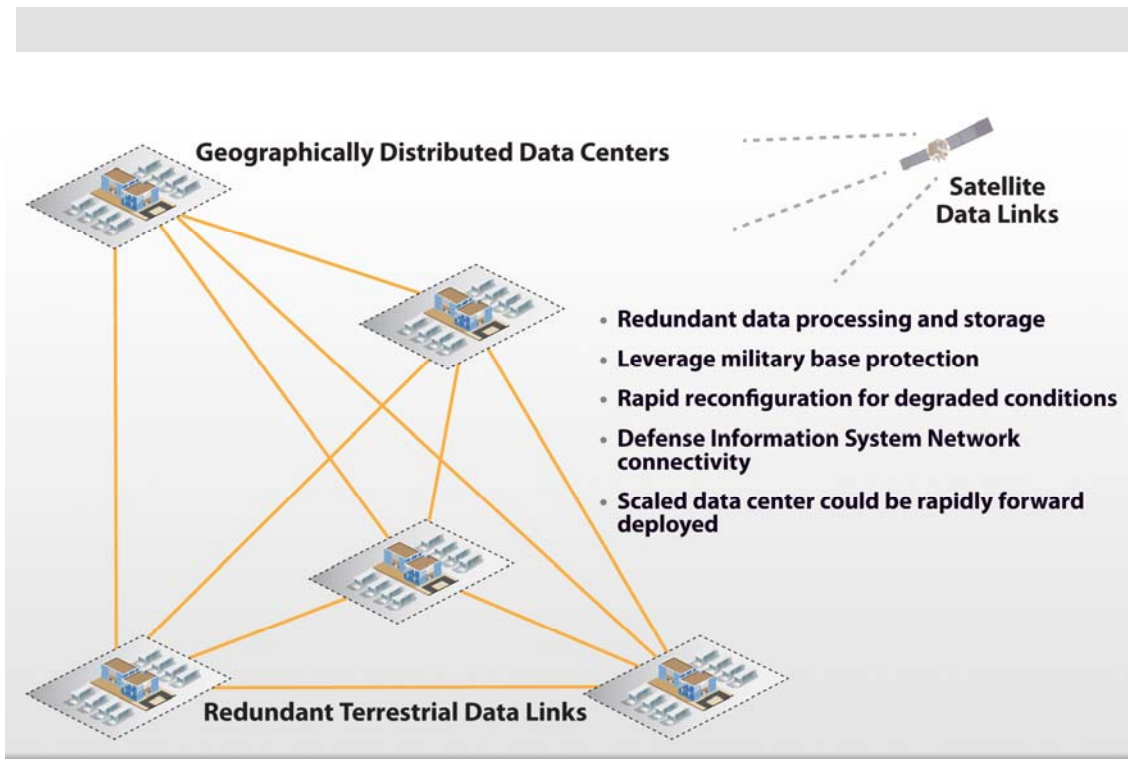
Geographically Distributed Data Centers

Satellite Data Links

• Redundant data processing and storage
• Leverage military base protection
• Rapid reconfiguration for degraded conditions
• Defense Information System Network connectivity
• Scaled data center could be rapidly forward deployed

Redundant Terrestrial Data Links